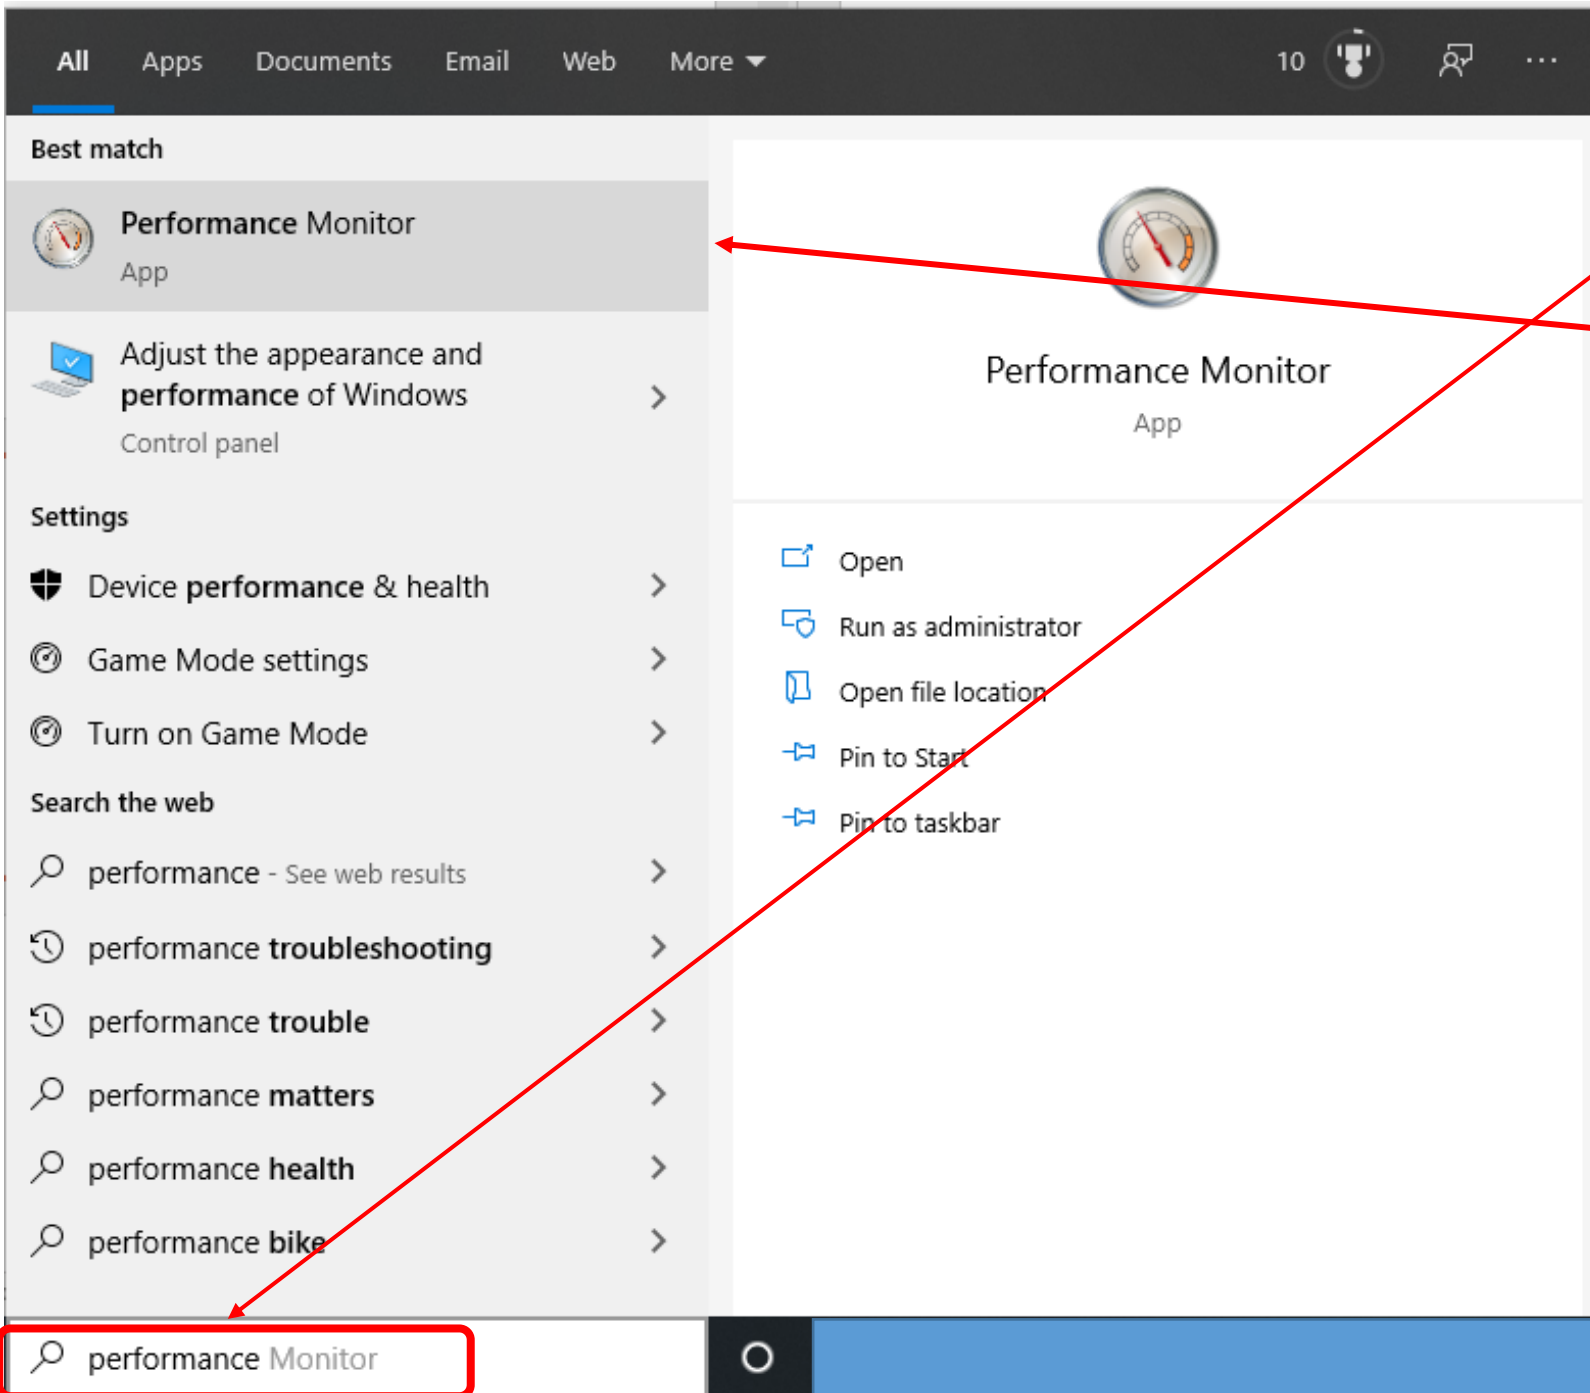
All Apps Documents Email Web More

10

Best match

Performance Monitor
App

Adjust the appearance and performance of Windows
Control panel

Settings

Device performance & health

Game Mode settings

Turn on Game Mode

Search the web

performance - See web results

performance troubleshooting

performance trouble

performance matters

performance health

performance bike

performance Monitor

Performance Monitor
App

Open

Run as administrator

Open file location

Pin to Start

Pin to taskbar